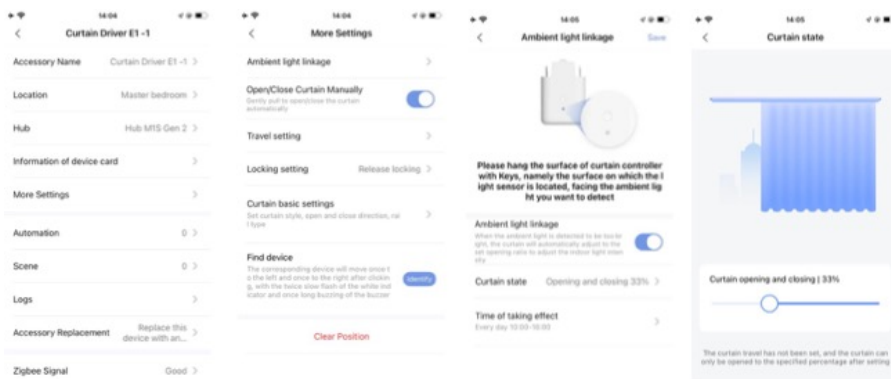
14:04

Curtain Driver E1 -1

Accessory Name Curtain Driver E1 -1 >

Location Master bedroom >

Hub Hub M1S Gen 2 >

Information of device card >

More Settings >

Automation 0 >

Scene 0 >

Logs >

Accessory Replacement Replace this device with an... >

Zigbee Signal Good >

14:04

More Settings

Ambient light linkage >

Open/Close Curtain Manually
Gently pull to open/close the curtain automatically

Travel setting >

Locking setting Release locking >

Curtain basic settings
Set curtain style, open and close direction, rai l type >

Find device
The corresponding device will move once t o the left and once to the right after clickin g, with the twice slow flash of the white ind icator and once long buzzing of the buzzer
Identify

Clear Position

14:05

Ambient light linkage Save

Please hang the surface of curtain controller with Keys, namely the surface on which the l ight sensor is located, facing the ambient lig ht you want to detect

Ambient light linkage
When the ambient light is detected to be too br ight, the curtain will automatically adjust to the set opening ratio to adjust the indoor light inten sity

Curtain state Opening and closing 33% >

Time of taking effect
Every day 10:00-16:00 >

14:05

Curtain state

Curtain opening and closing | 33%

The curtain travel has not been set, and the curtain can only be opened to the specified percentage after setting